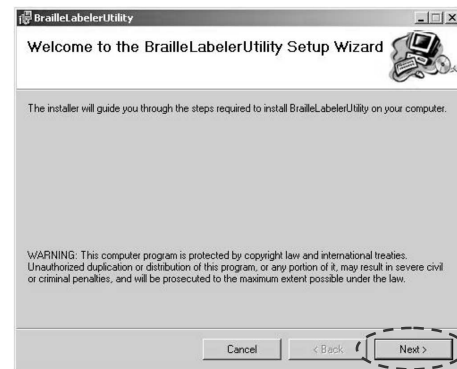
BrailleLabelerUtility

Welcome to the BrailleLabelerUtility Setup Wizard

The installer will guide you through the steps required to install BrailleLabelerUtility on your computer.

WARNING: This computer program is protected by copyright law and international treaties. Unauthorized duplication or distribution of this program, or any portion of it, may result in severe civil or criminal penalties, and will be prosecuted to the maximum extent possible under the law.

Cancel

< Back

Next >